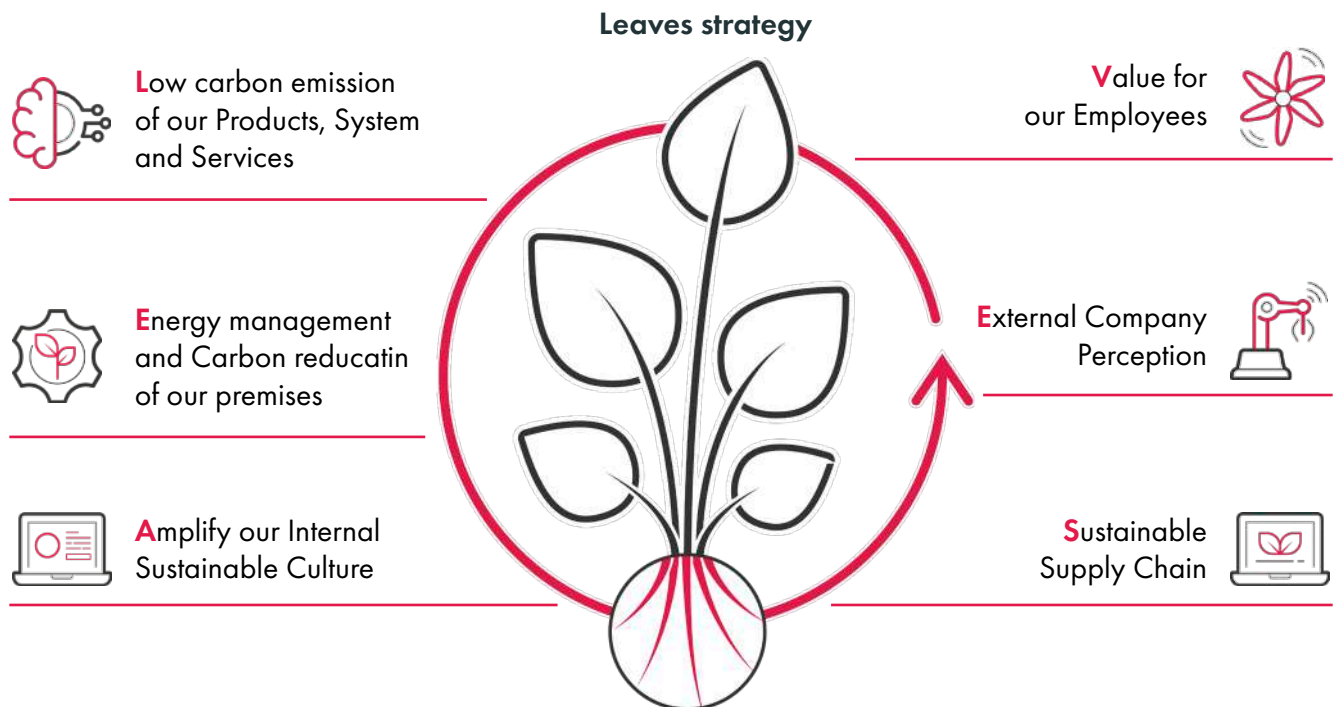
Leaves strategy

Low carbon emission of our Products, System and Services

Energy management and Carbon reducatin of our premises

Amplify our Internal Sustainable Culture

Value for our Employees

External Company Perception

Sustainable Supply Chain